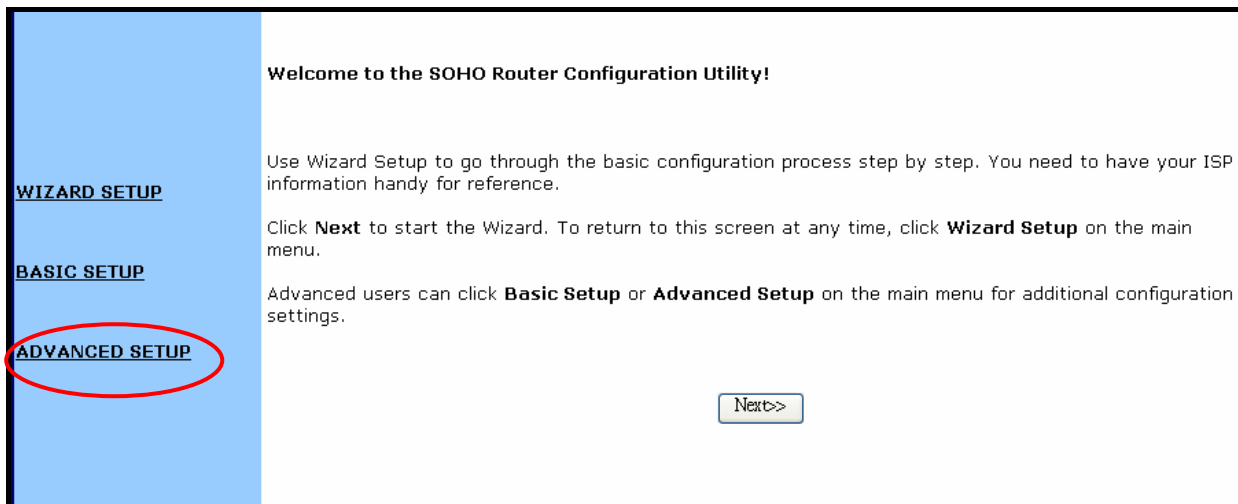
WIZARD SETUP

BASIC SETUP

ADVANCED SETUP

**Welcome to the SOHO Router Configuration Utility!**

Use Wizard Setup to go through the basic configuration process step by step. You need to have your ISP information handy for reference.

Click **Next** to start the Wizard. To return to this screen at any time, click **Wizard Setup** on the main menu.

Advanced users can click **Basic Setup** or **Advanced Setup** on the main menu for additional configuration settings.

Next>>